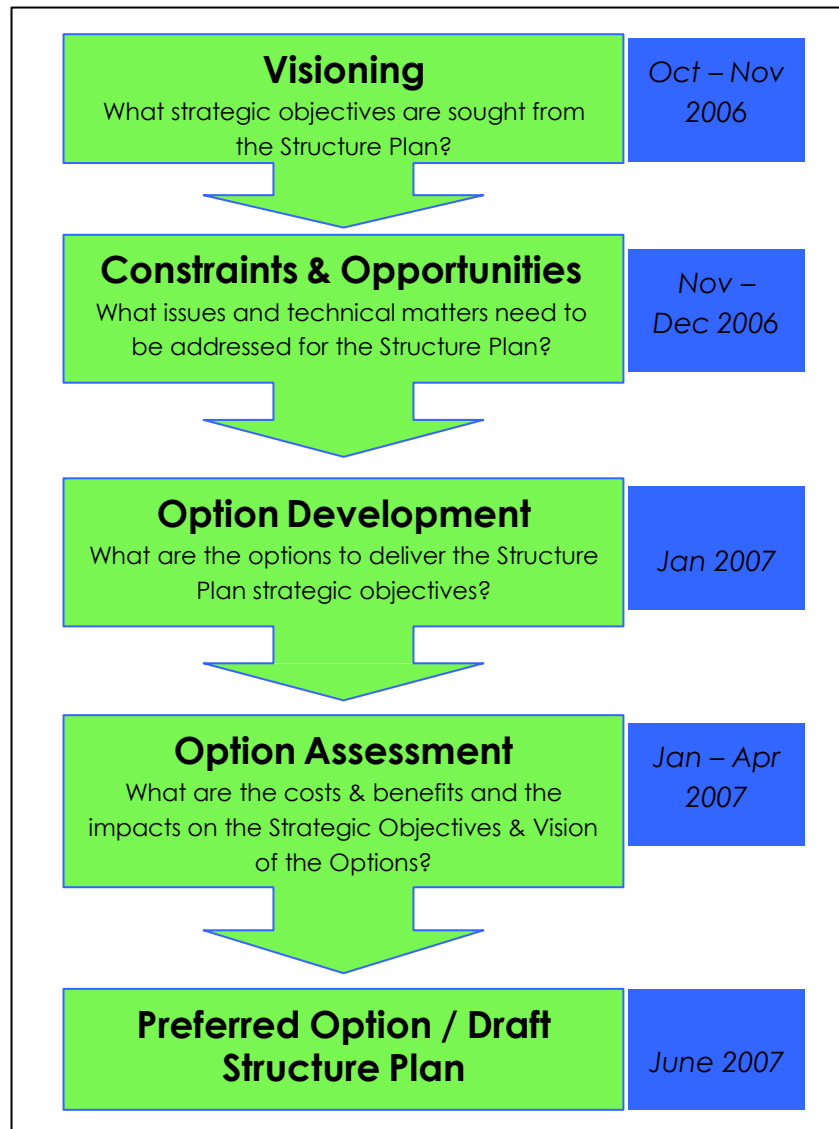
Visioning
What strategic objectives are sought from the Structure Plan?

Oct – Nov 2006

Constraints & Opportunities
What issues and technical matters need to be addressed for the Structure Plan?

Nov – Dec 2006

Option Development
What are the options to deliver the Structure Plan strategic objectives?

Jan 2007

Option Assessment
What are the costs & benefits and the impacts on the Strategic Objectives & Vision of the Options?

Jan – Apr 2007

Preferred Option / Draft Structure Plan

June 2007